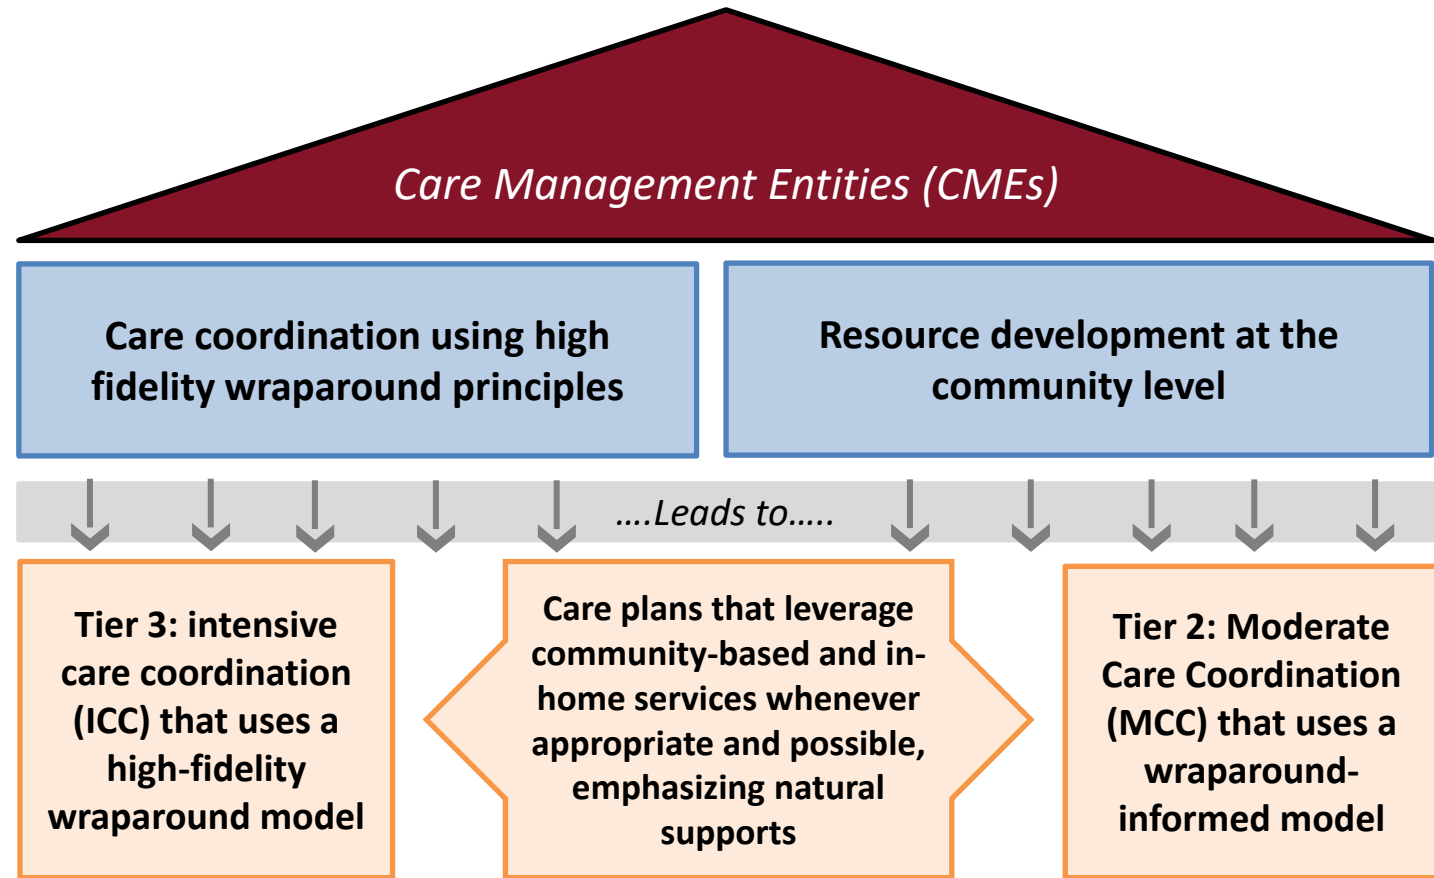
Care Management Entities (CMEs)

Care coordination using high fidelity wraparound principles

Resource development at the community level

….Leads to…..

Tier 3: intensive care coordination (ICC) that uses a high-fidelity wraparound model

Care plans that leverage community-based and in-home services whenever appropriate and possible, emphasizing natural supports

Tier 2: Moderate Care Coordination (MCC) that uses a wraparound-informed model